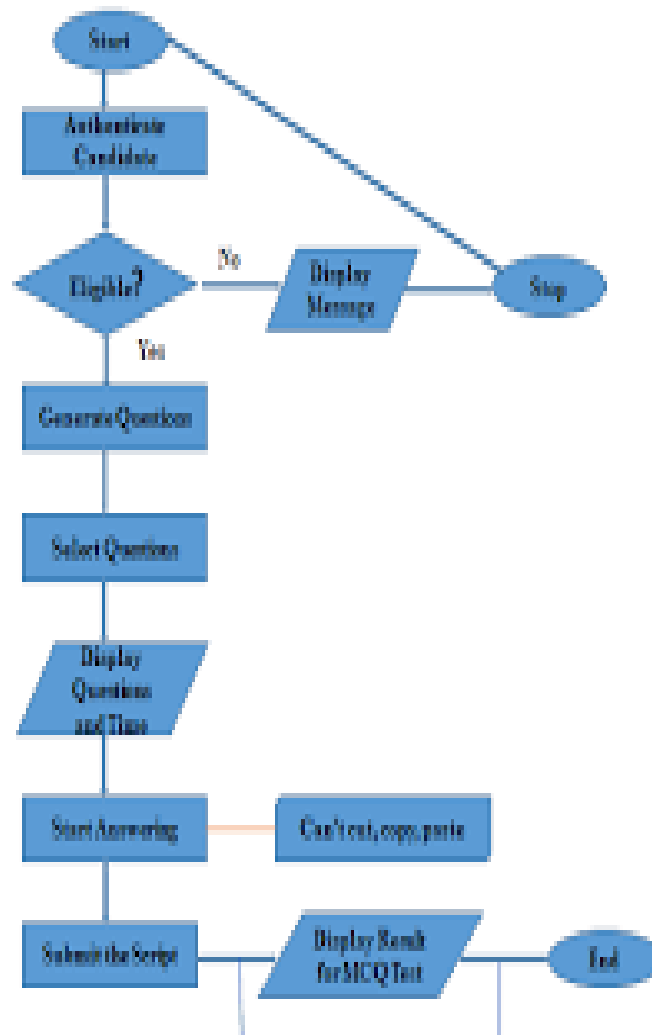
Start

Authenticate Candidate

Eligible?

No

Display Message

Stop

Yes

Generate Questions

Select Questions

Display Questions and Time

Start Answering

Can't cut, copy, paste

Submit the Script

Display Result for MCQ Test

End